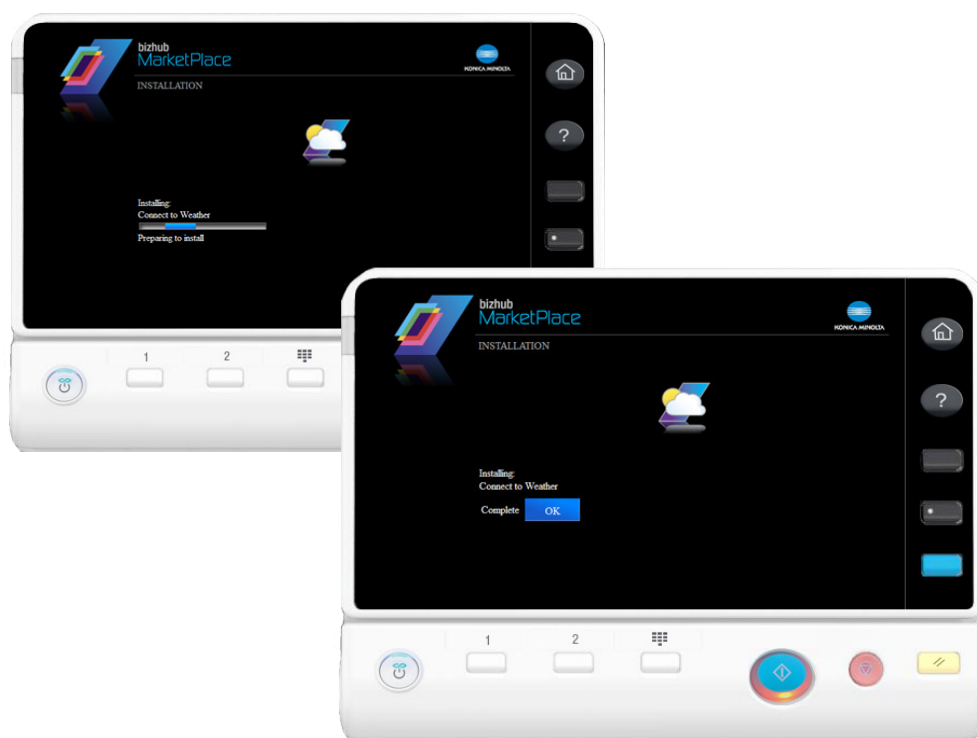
bizhub
MarketPlace

KONICA MINOLTA

INSTALLATION

Installing:
Connect to Weather
Preparing to install

?

1 2

bizhub
MarketPlace

KONICA MINOLTA

INSTALLATION

Installing:
Connect to Weather
Complete OK

?

1 2